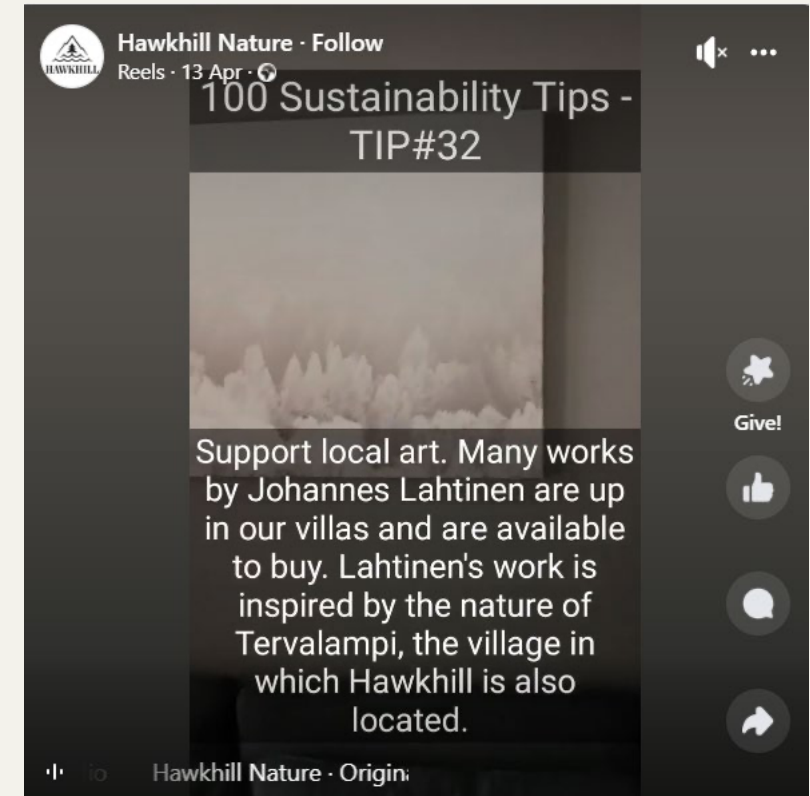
HAWKHILL

Hawkhill Nature · Follow
Reels · 13 Apr ·

100 Sustainability Tips - TIP#32

Support local art. Many works by Johannes Lahtinen are up in our villas and are available to buy. Lahtinen's work is inspired by the nature of Tervalampi, the village in which Hawkhill is also located.

Give!

Hawkhill Nature · Origin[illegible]